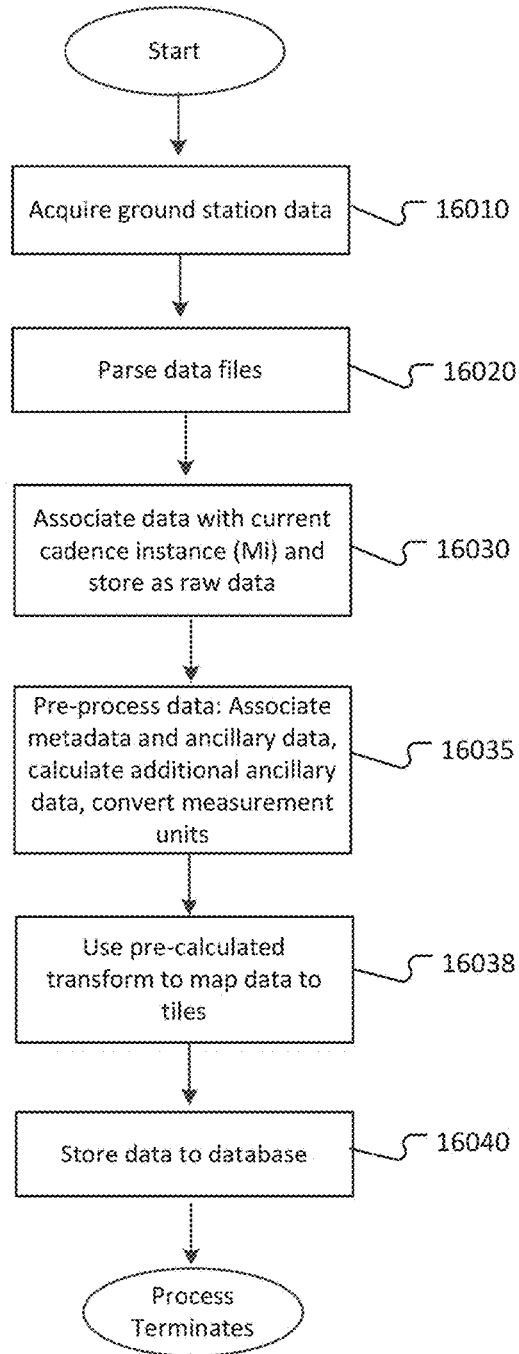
Start

Acquire ground station data

16010

Parse data files

16020

Associate data with current cadence instance (Mi) and store as raw data

16030

Pre-process data: Associate metadata and ancillary data, calculate additional ancillary data, convert measurement units

16035

Use pre-calculated transform to map data to tiles

16038

Store data to database

16040

Process Terminates